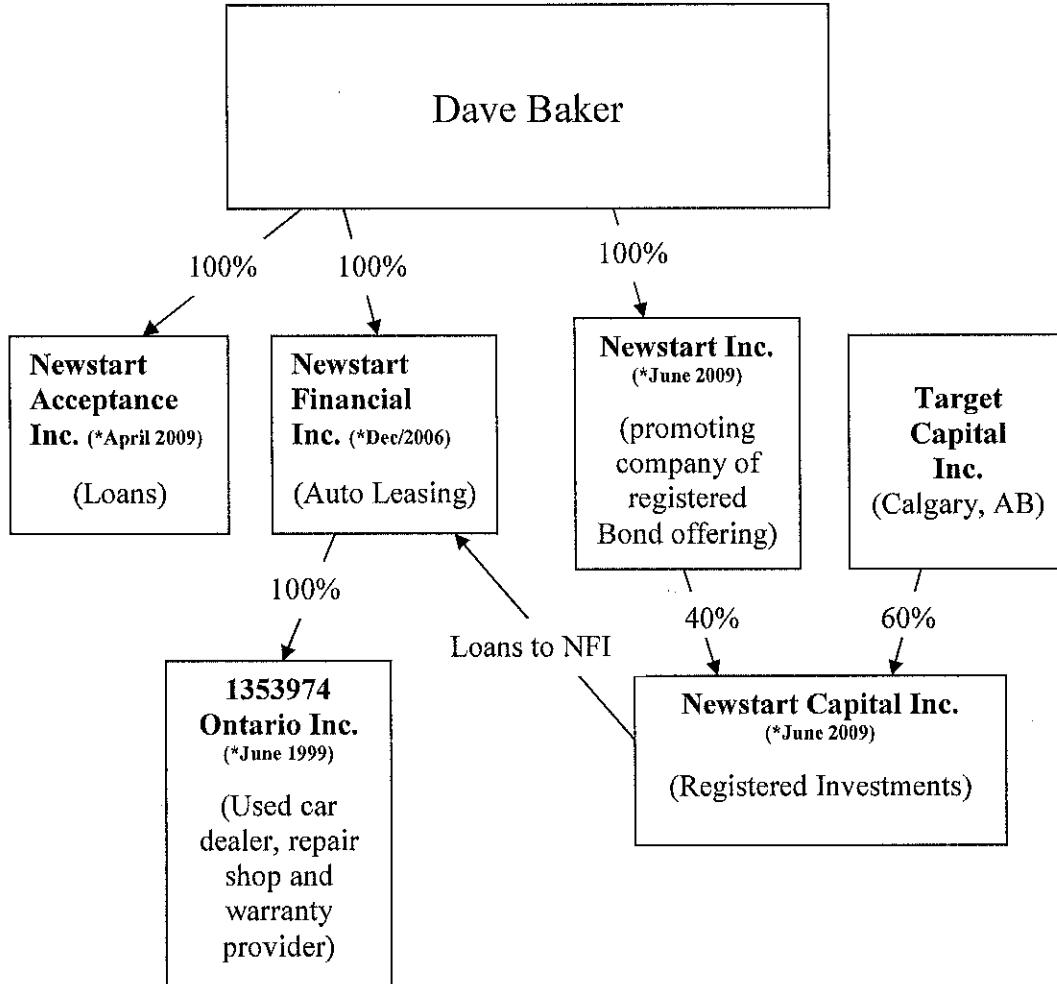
Dave Baker

100%

100%

100%

Newstart Acceptance Inc. (*April 2009)

(Loans)

Newstart Financial Inc. (*Dec/2006)

(Auto Leasing)

Newstart Inc. (*June 2009)

(promoting company of registered Bond offering)

Target Capital Inc. (Calgary, AB)

100%

Loans to NFI

40%

60%

1353974 Ontario Inc. (*June 1999)

(Used car dealer, repair shop and warranty provider)

Newstart Capital Inc. (*June 2009)

(Registered Investments)